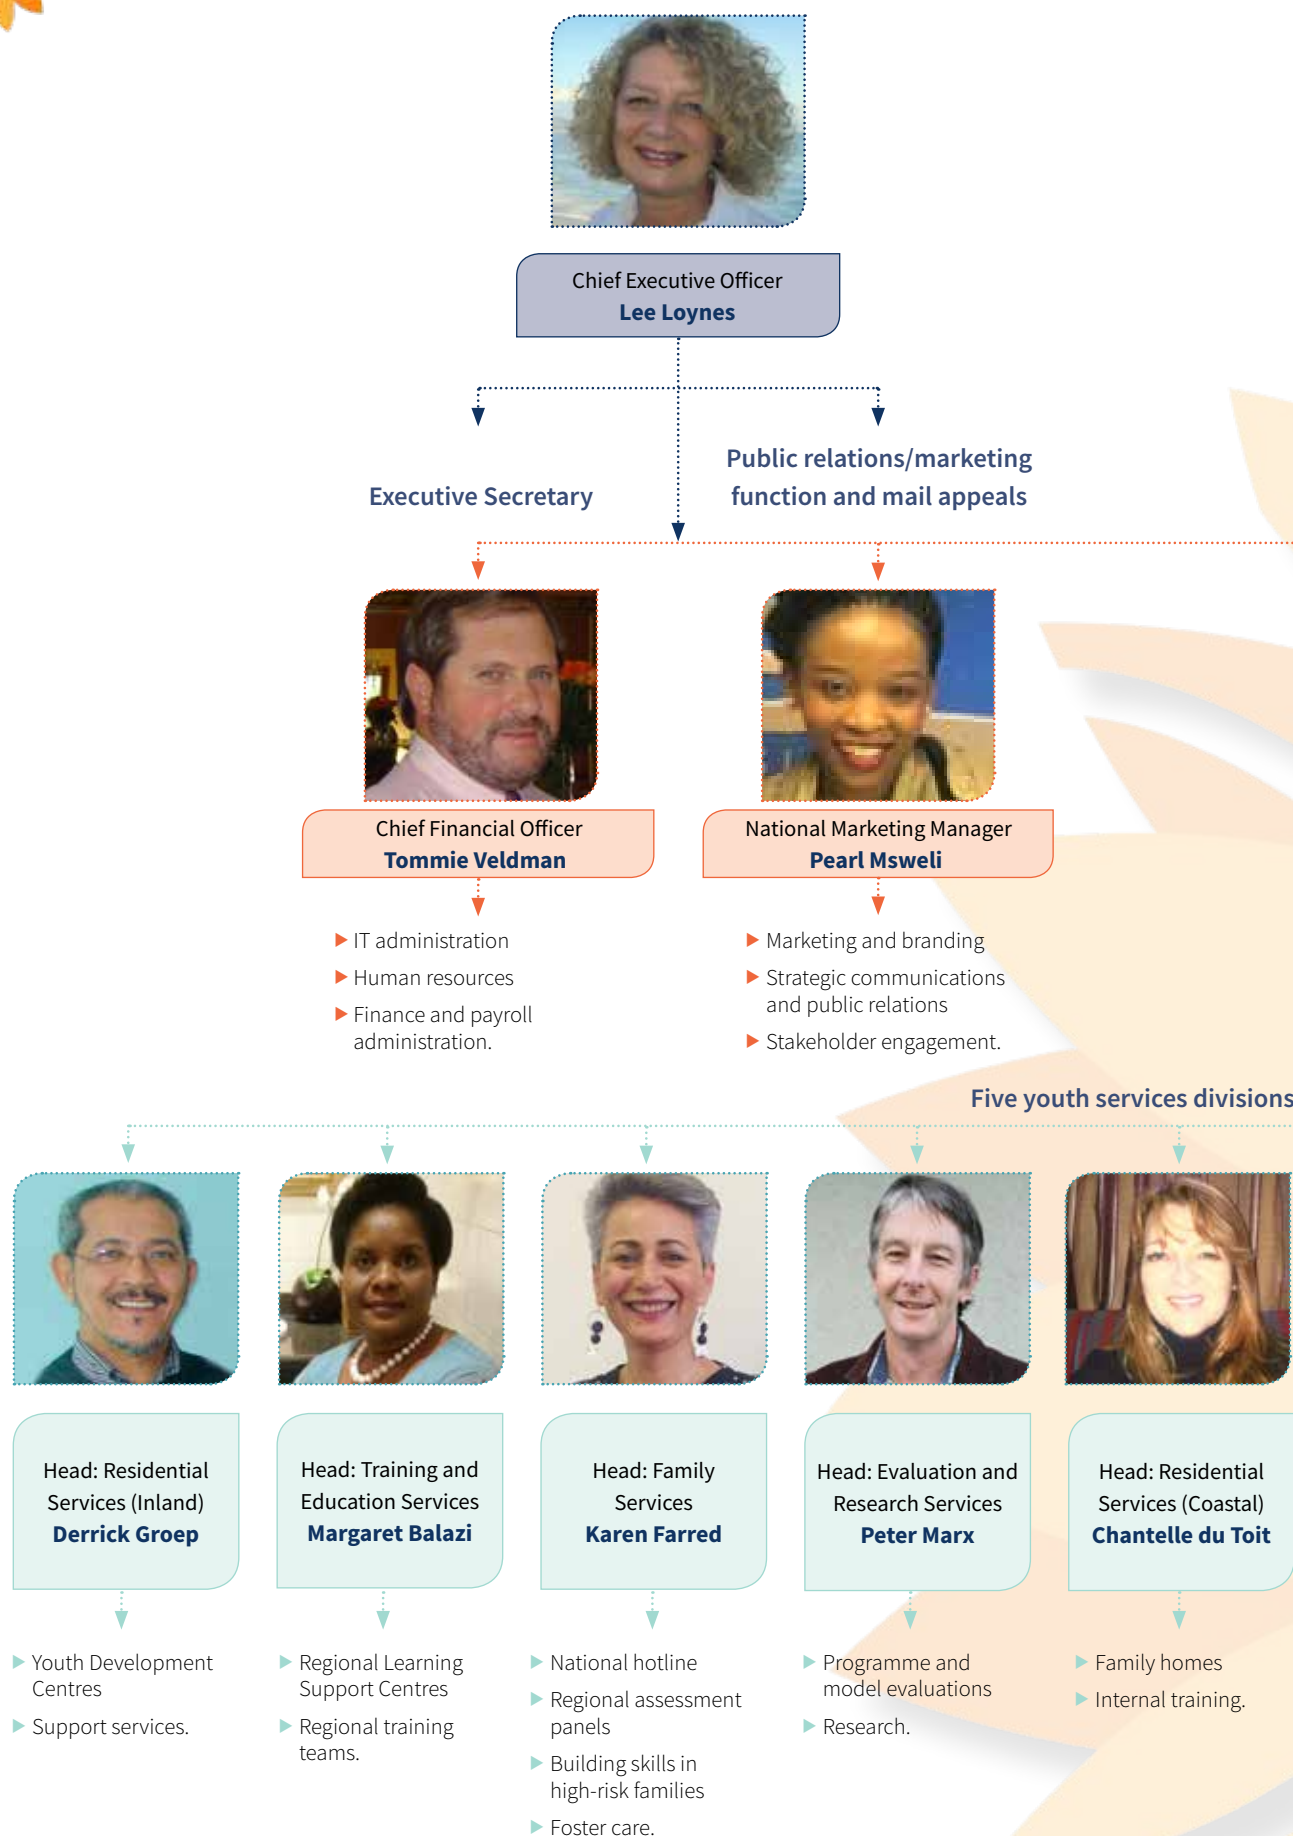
Chief Executive Officer
Lee Loynes

Executive Secretary

Public relations/marketing function and mail appeals

Chief Financial Officer
Tommie Veldman

IT administration
Human resources
Finance and payroll administration.

National Marketing Manager
Pearl Msweli

Marketing and branding
Strategic communications and public relations
Stakeholder engagement.

Five youth services divisions

Head: Residential Services (Inland)
Derrick Groep

Youth Development Centres
Support services.

Head: Training and Education Services
Margaret Balazi

Regional Learning Support Centres
Regional training teams.

Head: Family Services
Karen Farred

National hotline
Regional assessment panels
Building skills in high-risk families
Foster care.

Head: Evaluation and Research Services
Peter Marx

Programme and model evaluations
Research.

Head: Residential Services (Coastal)
Chantelle du Toit

Family homes
Internal training.